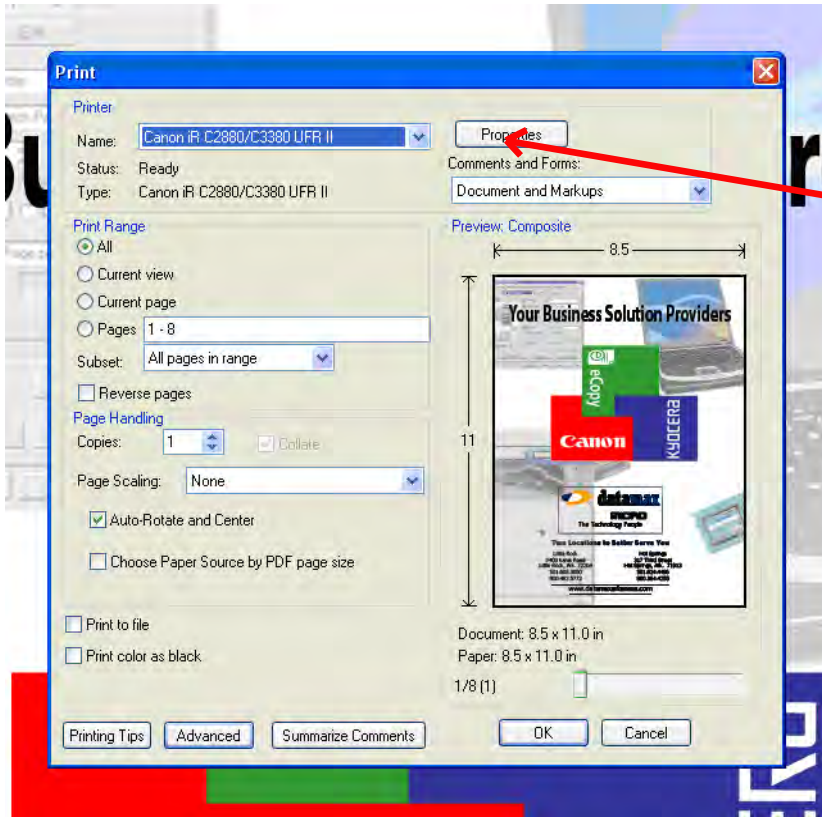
Print

Printer

Name: Canon iR C2880/C3380 UFR II

Properties

Status: Ready

Type: Canon iR C2880/C3380 UFR II

Comments and Forms:

Document and Markups

Print Range

All

Current view

Current page

Pages 1 - 8

Subset: All pages in range

Reverse pages

Page Handling

Copies: 1

Collate

Page Scaling: None

Auto-Rotate and Center

Choose Paper Source by PDF page size

Print to file

Print color as black

Preview: Composite

8.5

11

Your Business Solution Providers

eCopy

Canon

KYOCERA

datamax

MICRO

The Technology People

Two Locations to Better Serve You

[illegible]

Document: 8.5 x 11.0 in

Paper: 8.5 x 11.0 in

1/8 (1)

Printing Tips

Advanced

Summarize Comments

OK

Cancel